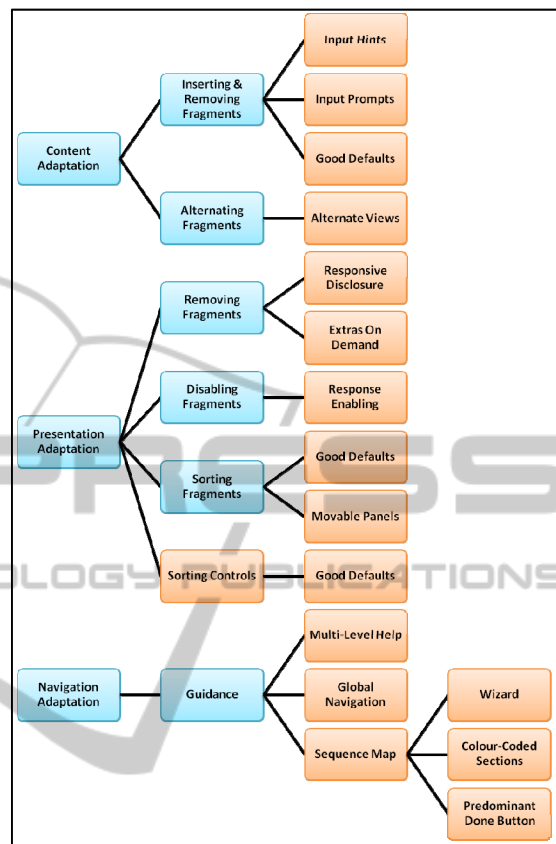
Content Adaptation

Inserting & Removing Fragments

Input Hints

Input Prompts

Good Defaults

Alternating Fragments

Alternate Views

Presentation Adaptation

Removing Fragments

Responsive Disclosure

Extras On Demand

Disabling Fragments

Response Enabling

Sorting Fragments

Good Defaults

Movable Panels

Sorting Controls

Good Defaults

Navigation Adaptation

Guidance

Multi-Level Help

Global Navigation

Sequence Map

Wizard

Colour-Coded Sections

Predominant Done Button

PRESS
OLOGY PUBLICATIONS